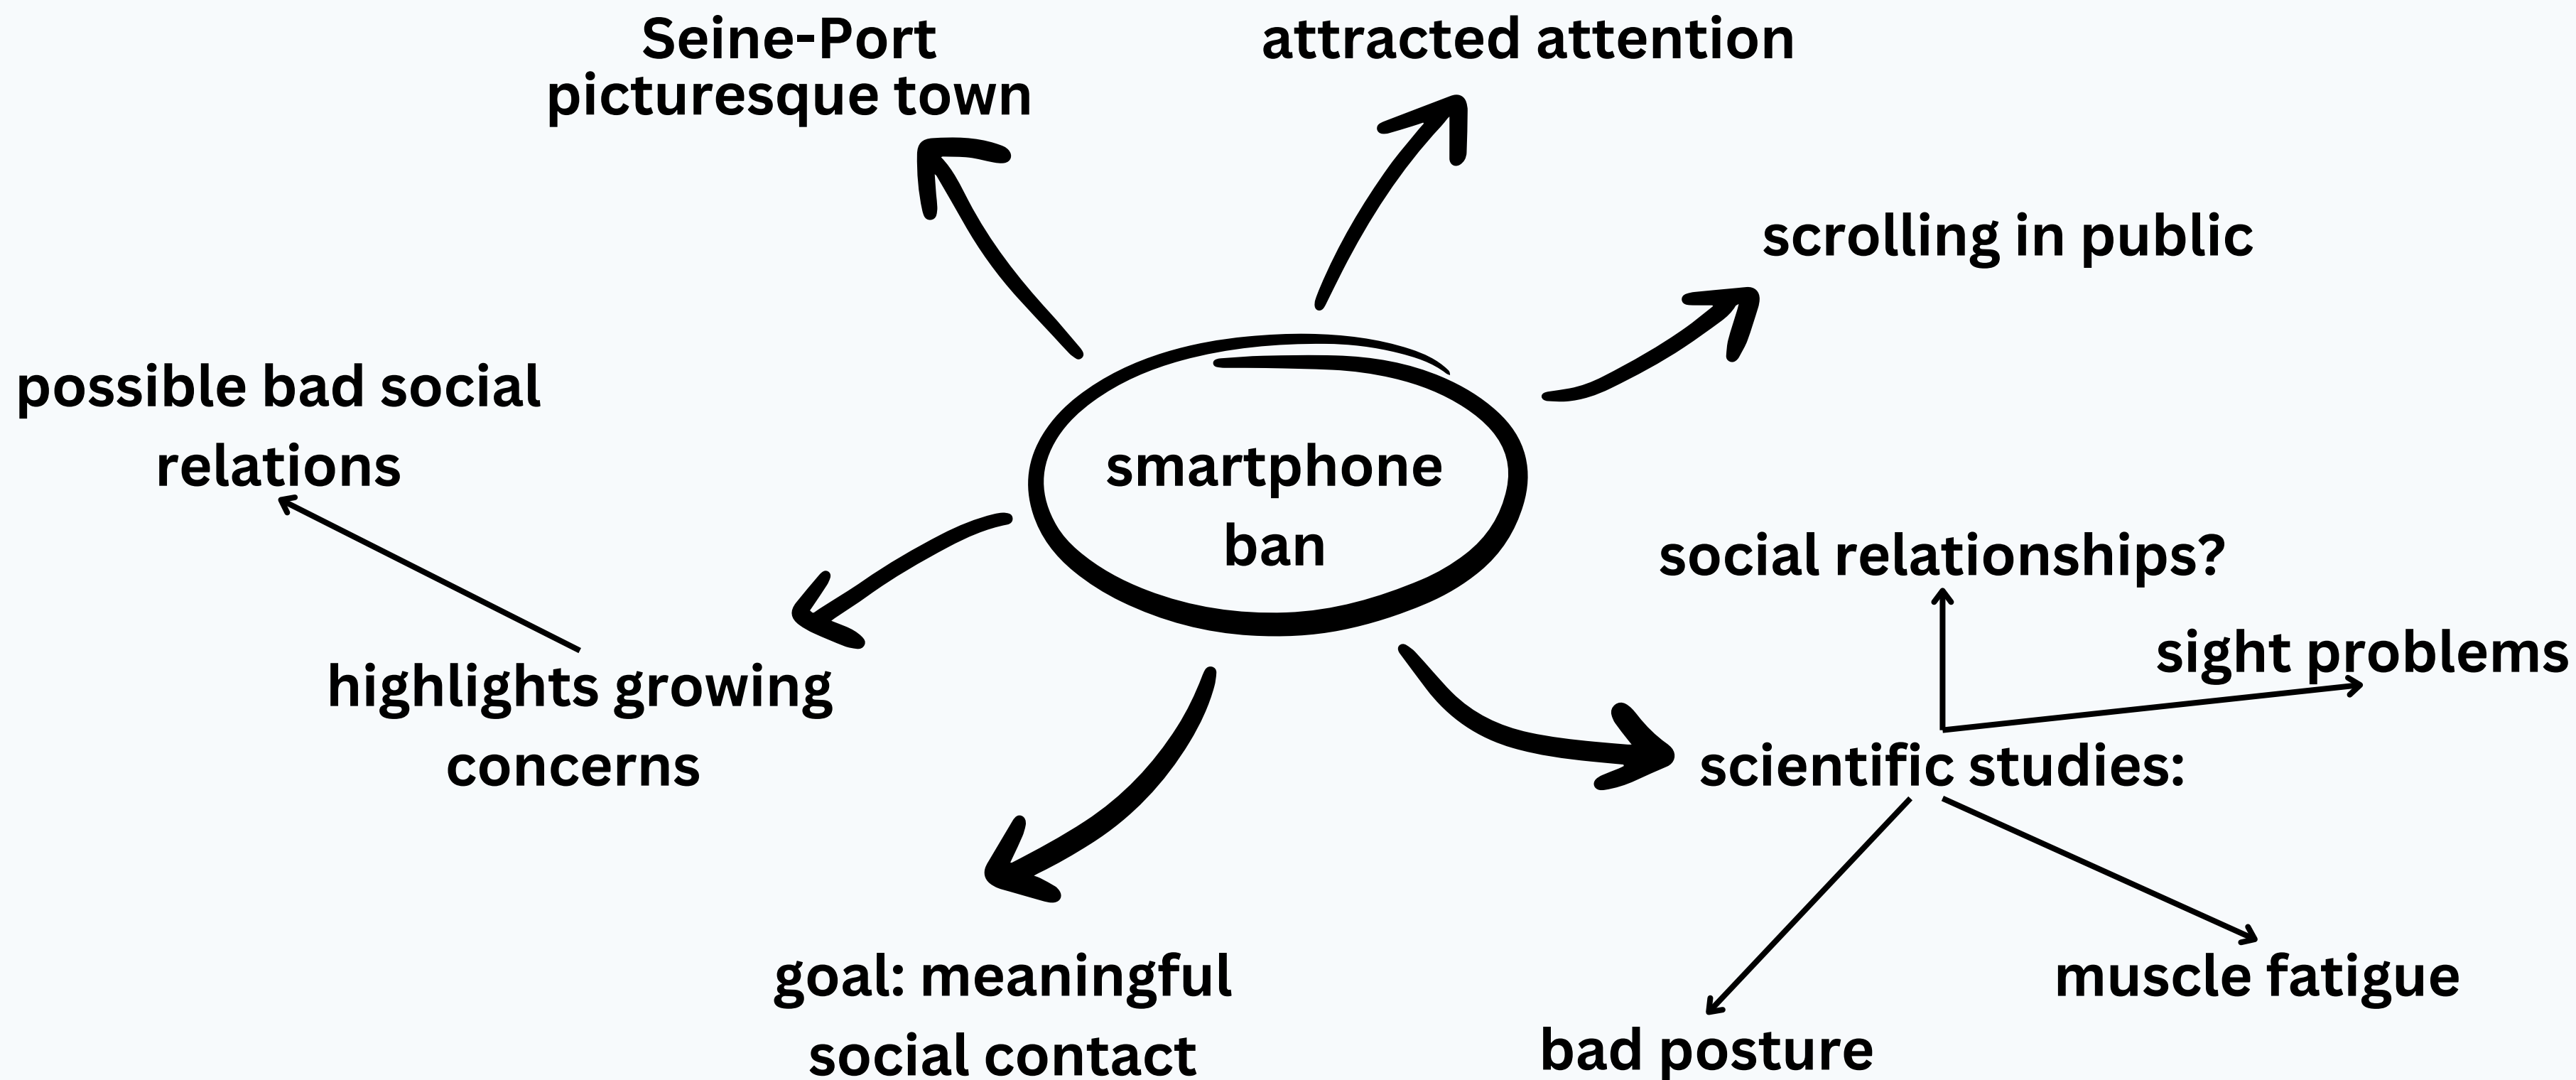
smartphone ban

Seine-Port picturesque town

attracted attention

scrolling in public

possible bad social relations

highlights growing concerns

goal: meaningful social contact

scientific studies:

social relationships?

sight problems

muscle fatigue

bad posture